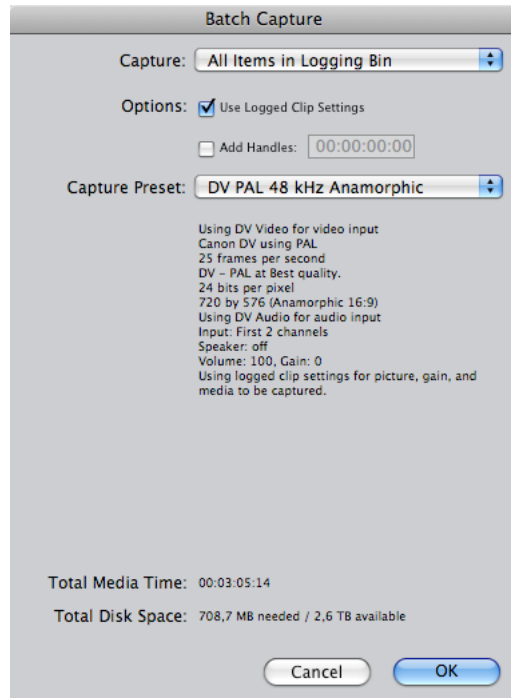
Batch Capture

Capture: All Items in Logging Bin

Options: Use Logged Clip Settings

Add Handles: 00:00:00:00

Capture Preset: DV PAL 48 kHz Anamorphic

Using DV Video for video input
Canon DV using PAL
25 frames per second
DV - PAL at Best quality.
24 bits per pixel
720 by 576 (Anamorphic 16:9)
Using DV Audio for audio input
Input: First 2 channels
Speaker: off
Volume: 100, Gain: 0
Using logged clip settings for picture, gain, and media to be captured.

Total Media Time: 00:03:05:14

Total Disk Space: 708,7 MB needed / 2,6 TB available

Cancel

OK